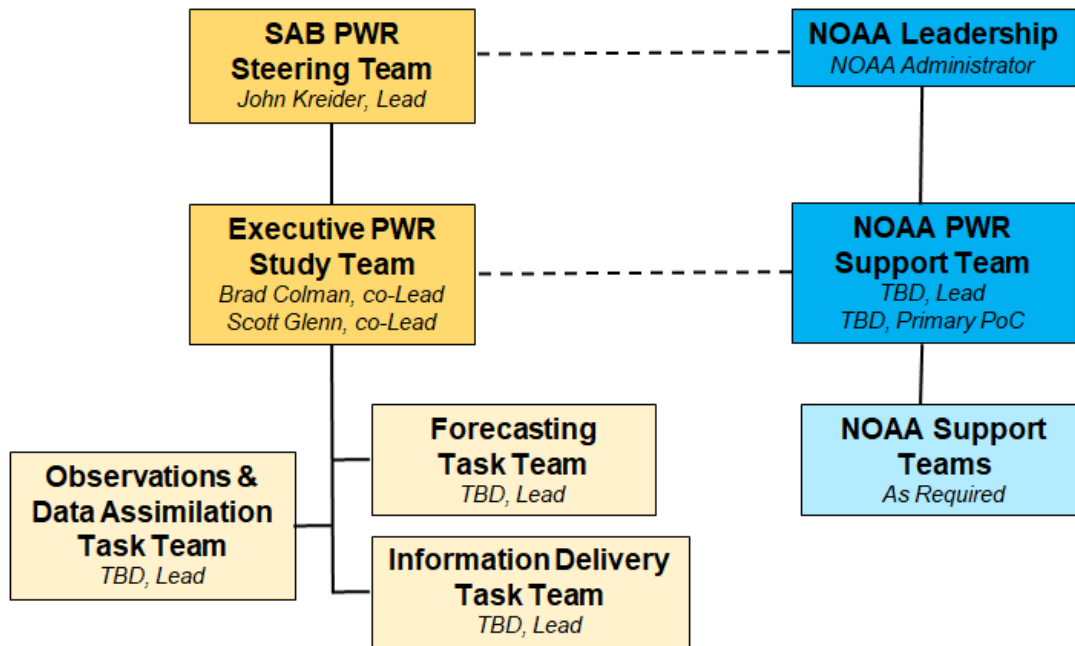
SAB PWR Steering Team
John Kreider, Lead

NOAA Leadership
NOAA Administrator

Executive PWR Study Team
Brad Colman, co-Lead
Scott Glenn, co-Lead

NOAA PWR Support Team
TBD, Lead
TBD, Primary PoC

Forecasting Task Team
TBD, Lead

NOAA Support Teams
As Required

Observations & Data Assimilation Task Team
TBD, Lead

Information Delivery Task Team
TBD, Lead